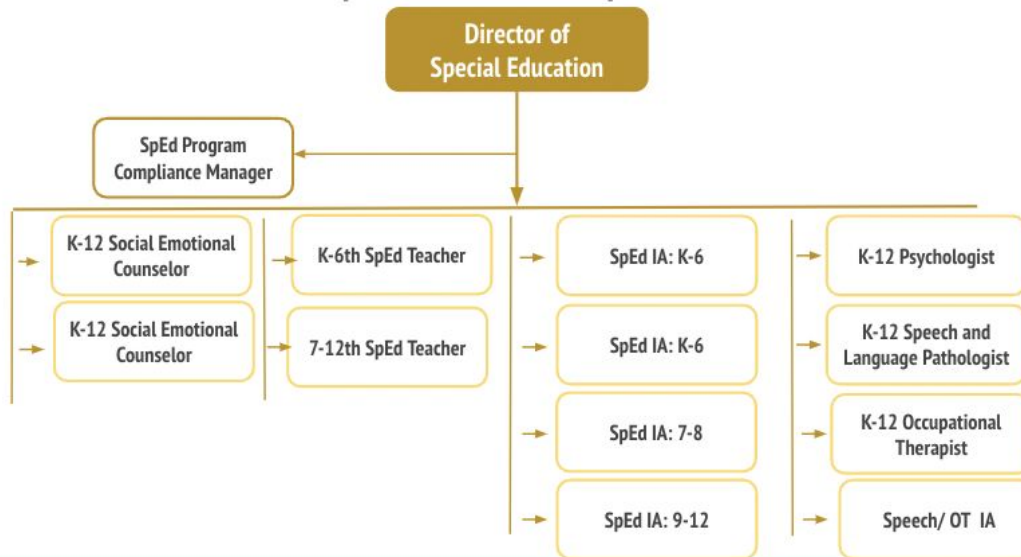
Director of Special Education

SpEd Program Compliance Manager

K-12 Social Emotional Counselor

K-12 Social Emotional Counselor

K-6th SpEd Teacher

7-12th SpEd Teacher

SpEd IA: K-6

SpEd IA: K-6

SpEd IA: 7-8

SpEd IA: 9-12

K-12 Psychologist

K-12 Speech and Language Pathologist

K-12 Occupational Therapist

Speech/ OT IA